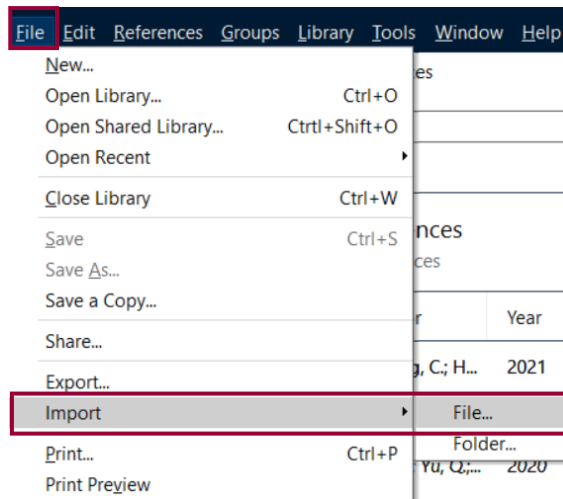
File Edit References Groups Library Tools Window Help

New...
Open Library... Ctrl+O
Open Shared Library... Ctrtl+Shift+O
Open Recent
Close Library Ctrl+W
Save Ctrl+S
Save As...
Save a Copy...
Share...
Export...
Import
Print... Ctrl+P
Print Preview

File...
Folder...

es
nces
ces
r Year
g, C.; H... 2021
Yu, Q.;... 2020